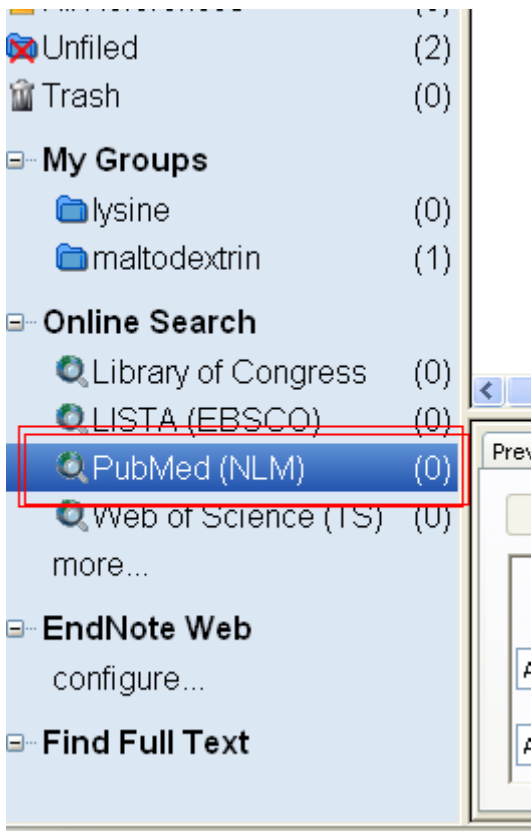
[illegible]
Unfiled (2)
Trash (0)

My Groups
lysine (0)
maltodextrin (1)

Online Search
Library of Congress (0)
LISTA (EBSCO) (0)
PubMed (NLM) (0)
Web of Science (TS) (0)
more...

EndNote Web
configure...

Find Full Text

Prev
A
A